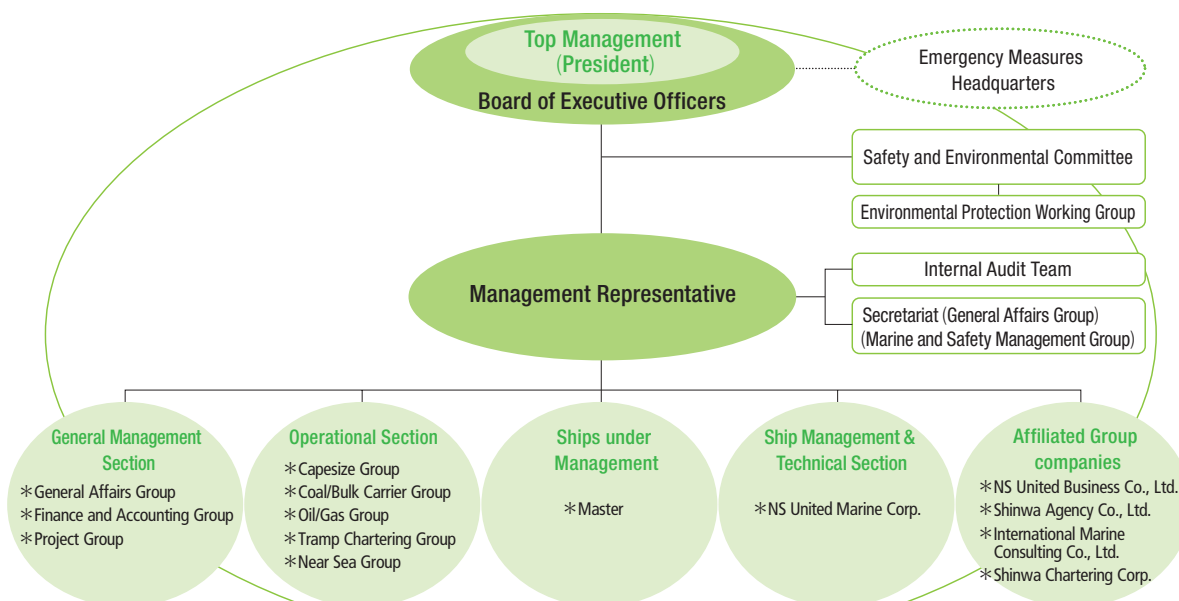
Top Management
(President)
Board of Executive Officers

Emergency Measures Headquarters

Safety and Environmental Committee

Environmental Protection Working Group

Management Representative

Internal Audit Team

Secretariat (General Affairs Group)
(Marine and Safety Management Group)

General Management Section
＊General Affairs Group
＊Finance and Accounting Group
＊Project Group

Operational Section
＊Capesize Group
＊Coal/Bulk Carrier Group
＊Oil/Gas Group
＊Tramp Chartering Group
＊Near Sea Group

Ships under Management
＊Master

Ship Management & Technical Section
＊NS United Marine Corp.

Affiliated Group companies
＊NS United Business Co., Ltd.
＊Shinwa Agency Co., Ltd.
＊International Marine Consulting Co., Ltd.
＊Shinwa Chartering Corp.